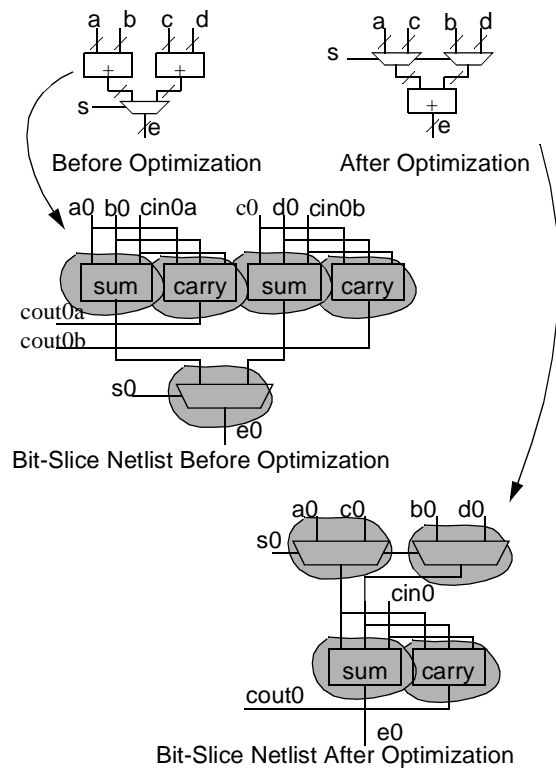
a b c d
+ +
s
e
Before Optimization

s
a c b d
+
e
After Optimization

a0 b0 cin0a c0 d0 cin0b
sum carry sum carry
cout0a
cout0b
s0
e0
Bit-Slice Netlist Before Optimization

a0 c0 b0 d0
s0
cin0
sum carry
cout0
e0
Bit-Slice Netlist After Optimization